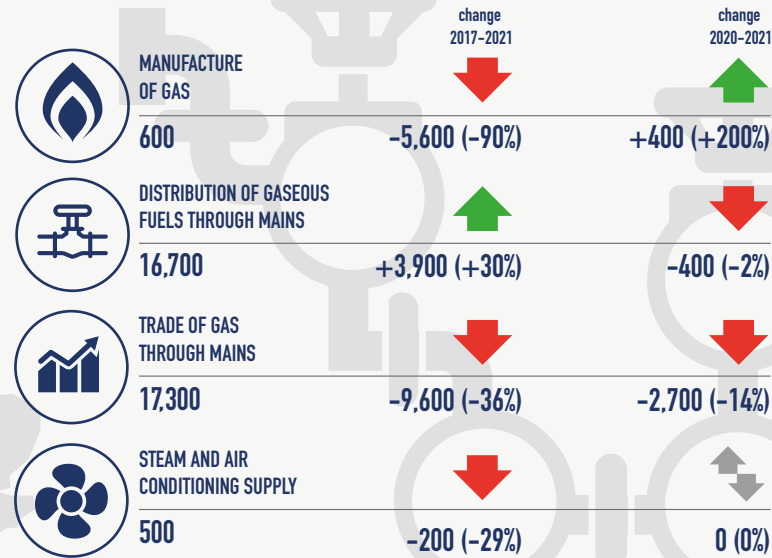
| | change 2017-2021 | change 2020-2021 |
|---|---|---|
| MANUFACTURE OF GAS 600 | -5,600 (-90%) | +400 (+200%) |
| DISTRIBUTION OF GASEOUS FUELS THROUGH MAINS 16,700 | +3,900 (+30%) | -400 (-2%) |
| TRADE OF GAS THROUGH MAINS 17,300 | -9,600 (-36%) | -2,700 (-14%) |
| STEAM AND AIR CONDITIONING SUPPLY 500 | -200 (-29%) | 0 (0%) |